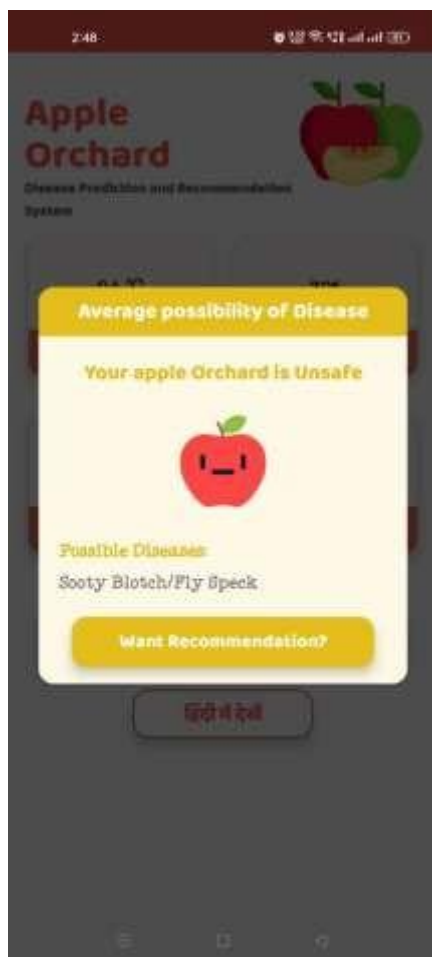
2:48

Apple Orchard

Disease Prediction and Recommendation System

Average possibility of Disease

Your apple Orchard is Unsafe

Possible Diseases:

Sooty Blotch/Fly Speck

Want Recommendation?

हिंदी में देखें